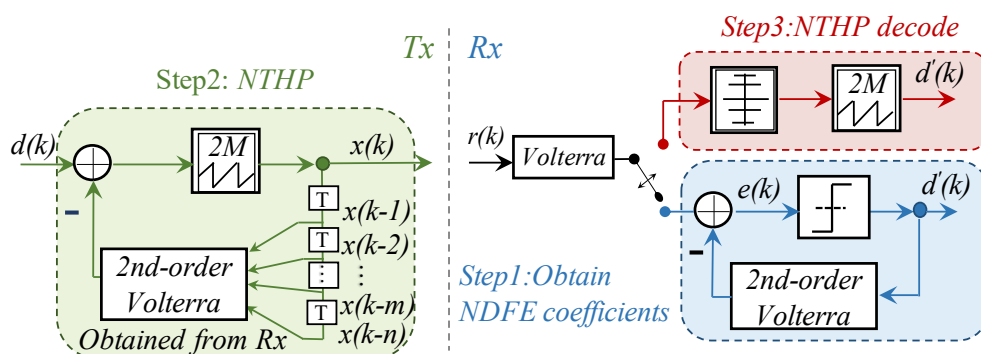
Tx

Rx

Step3:NTHP decode

Step2: NTHP

$d'(k)$

$2M$

$2M$

$d(k)$

$x(k)$

$r(k)$

Volterra

$e(k)$

$d'(k)$

T

$x(k-1)$

–

T

$x(k-2)$

2nd-order Volterra

⋮

⋮

Step1:Obtain NDFE coefficients

T

$x(k-m)$

–

2nd-order Volterra

Obtained from Rx

$x(k-n)$